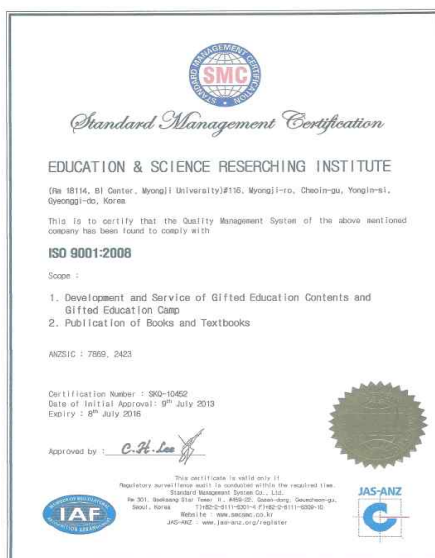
STANDARD MANAGEMENT CERTIFICATION
SMC

Standard Management Certification

EDUCATION & SCIENCE RESERCHING INSTITUTE

(Rm 18114, BI Center, Myongji University)#116, Myongji-ro, Cheoin-gu, Yongin-si, Gyeonggi-do, Korea

This is to certify that the Quality Management System of the above mentioned company has been found to comply with

ISO 9001:2008

Scope :

1. Development and Service of Gifted Education Contents and Gifted Education Camp
2. Publication of Books and Textbooks

ANZSIC : 7869, 2423

Certification Number : SKQ-10452
Date of Initial Approval: 9th July 2013
Expiry : 8th July 2016

Approved by : C.H. Lee

This certificate is valid only if
Regulatory surveillance audit is conducted within the required time.
Standard Management System Co., Ltd.
Rm 301, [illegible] Star Tower II, #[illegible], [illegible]-dong, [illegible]-gu,
Seoul, Korea T)+82-2-6111-6301~4 F)+82-2-6111-6302~10
Website : www.smcsmc.co.kr
JAS-ANZ : www.jas-anz.org/register

IAF

JAS-ANZ